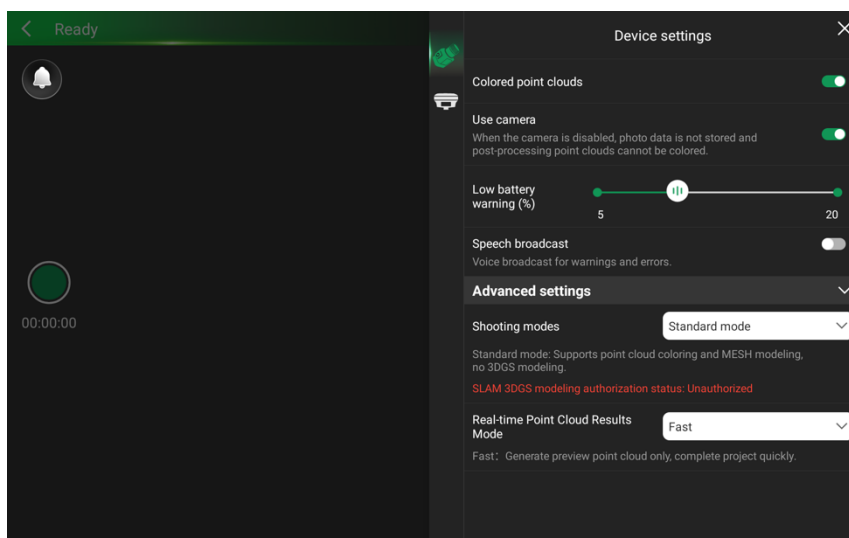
Ready

00:00:00

Device settings

Colored point clouds

Use camera
When the camera is disabled, photo data is not stored and post-processing point clouds cannot be colored.

Low battery warning (%)
5
20

Speech broadcast
Voice broadcast for warnings and errors.

Advanced settings

Shooting modes
Standard mode

Standard mode: Supports point cloud coloring and MESH modeling, no 3DGS modeling.

SLAM 3DGS modeling authorization status: Unauthorized

Real-time Point Cloud Results Mode
Fast

Fast: Generate preview point cloud only, complete project quickly.